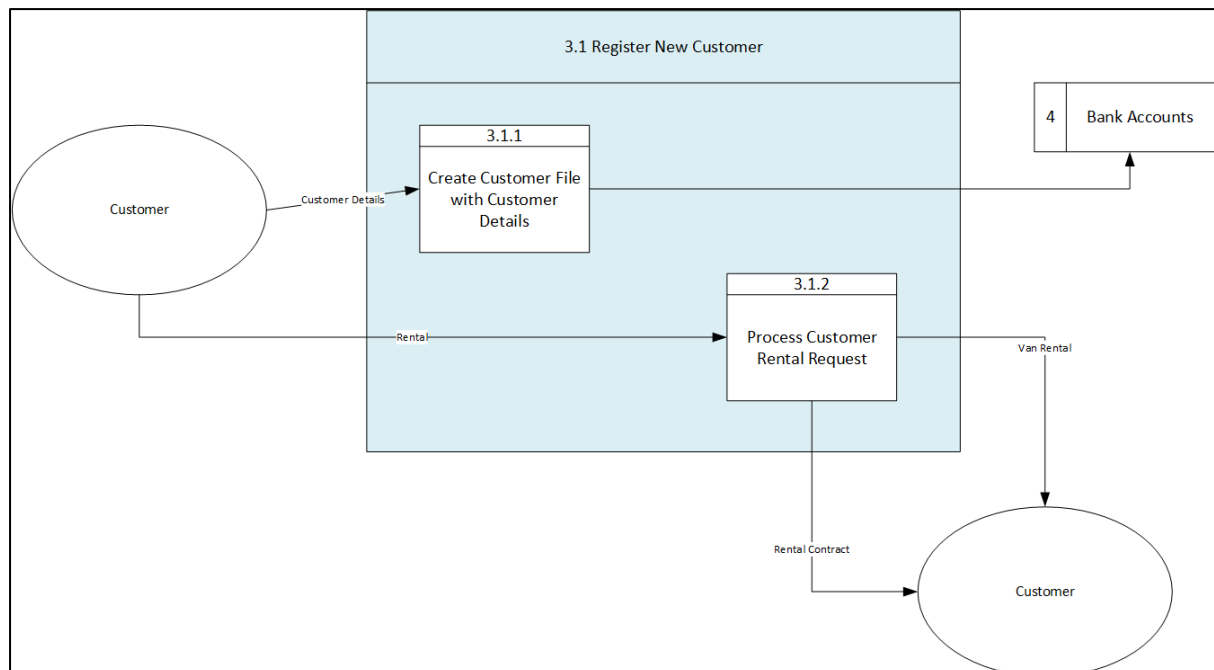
3.1 Register New Customer

4 Bank Accounts

3.1.1

Create Customer File with Customer Details

Customer

Customer Details

3.1.2

Process Customer Rental Request

Rental

Van Rental

Rental Contract

Customer